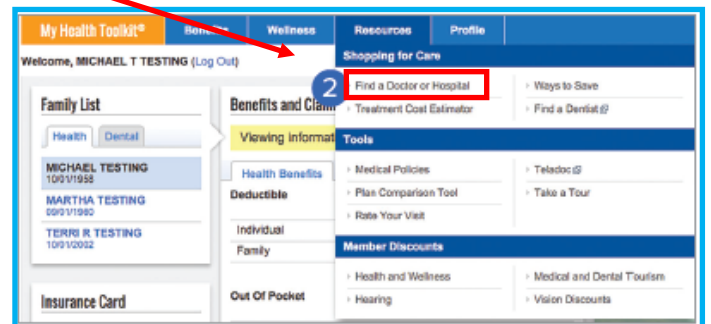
My Health Toolkit®
Bene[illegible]
Wellness
Resources
Profile

Welcome, MICHAEL T TESTING (Log Out)

Family List
Health
Dental
MICHAEL TESTING
10/01/1958
MARTHA TESTING
09/01/1960
TERRI R TESTING
10/01/2002

Insurance Card

Benefits and Clai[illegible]
Viewing informat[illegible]
Health Benefits
Deductible
Individual
Family
Out Of Pocket

Shopping for Care
2
Find a Doctor or Hospital
Treatment Cost Estimator
Ways to Save
Find a Dentist

Tools
Medical Policies
Plan Comparison Tool
Rate Your Visit
Teladoc
Take a Tour

Member Discounts
Health and Wellness
Hearing
Medical and Dental Tourism
Vision Discounts